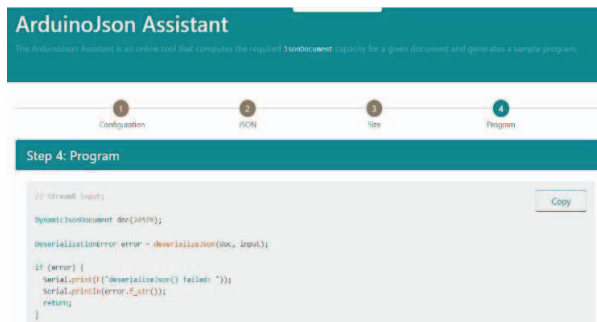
ArduinoJson Assistant

The ArduinoJson Assistant is an online tool that computes the required JsonDocument capacity for a given document and generates a sample program.

1 Configuration
2 JSON
3 Size
4 Program

Step 4: Program

Copy

// Stream& input;

DynamicJsonDocument doc(24576);

DeserializationError error = deserializeJson(doc, input);

if (error) {
  Serial.print(F("deserializeJson() failed: "));
  Serial.println(error.f_str());
  return;
}